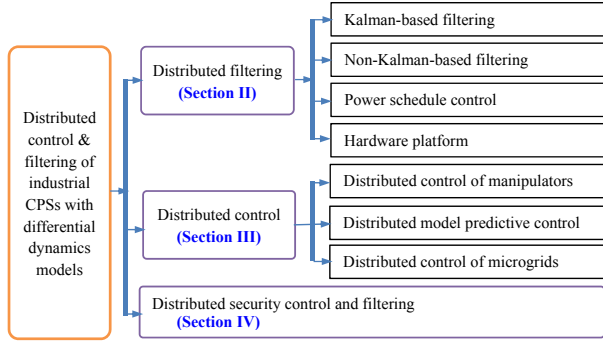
Distributed control & filtering of industrial CPSs with differential dynamics models

Distributed filtering
(Section II)

Kalman-based filtering

Non-Kalman-based filtering

Power schedule control

Hardware platform

Distributed control
(Section III)

Distributed control of manipulators

Distributed model predictive control

Distributed control of microgrids

Distributed security control and filtering
(Section IV)